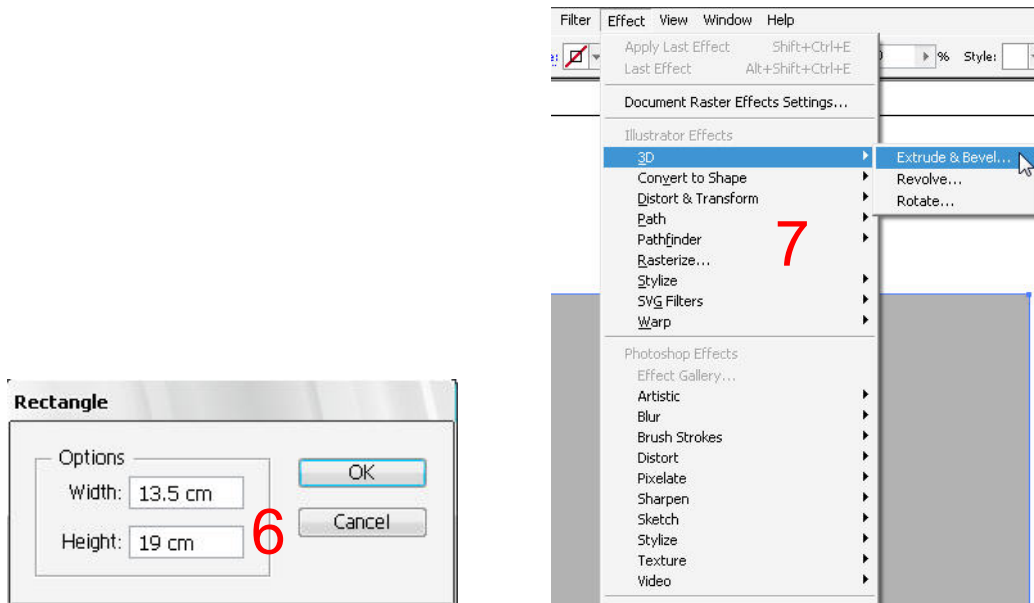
Rectangle

Options

Width: 13.5 cm

Height: 19 cm

OK

Cancel

6

Filter Effect View Window Help

% Style:

Apply Last Effect Shift+Ctrl+E

Last Effect Alt+Shift+Ctrl+E

Document Raster Effects Settings...

Illustrator Effects

3D

Convert to Shape

Distort & Transform

Path

Pathfinder

Rasterize...

Stylize

SVG Filters

Warp

Photoshop Effects

Effect Gallery...

Artistic

Blur

Brush Strokes

Distort

Pixelate

Sharpen

Sketch

Stylize

Texture

Video

Extrude & Bevel...

Revolve...

Rotate...

7